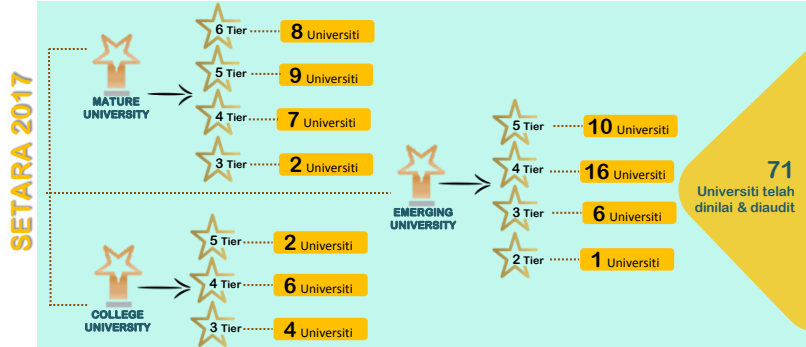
SETARA 2017

MATURE UNIVERSITY

6 Tier 8 Universiti
5 Tier 9 Universiti
4 Tier 7 Universiti
3 Tier 2 Universiti

COLLEGE UNIVERSITY

5 Tier 2 Universiti
4 Tier 6 Universiti
3 Tier 4 Universiti

EMERGING UNIVERSITY

5 Tier 10 Universiti
4 Tier 16 Universiti
3 Tier 6 Universiti
2 Tier 1 Universiti

71
Universiti telah dinilai & diaudit